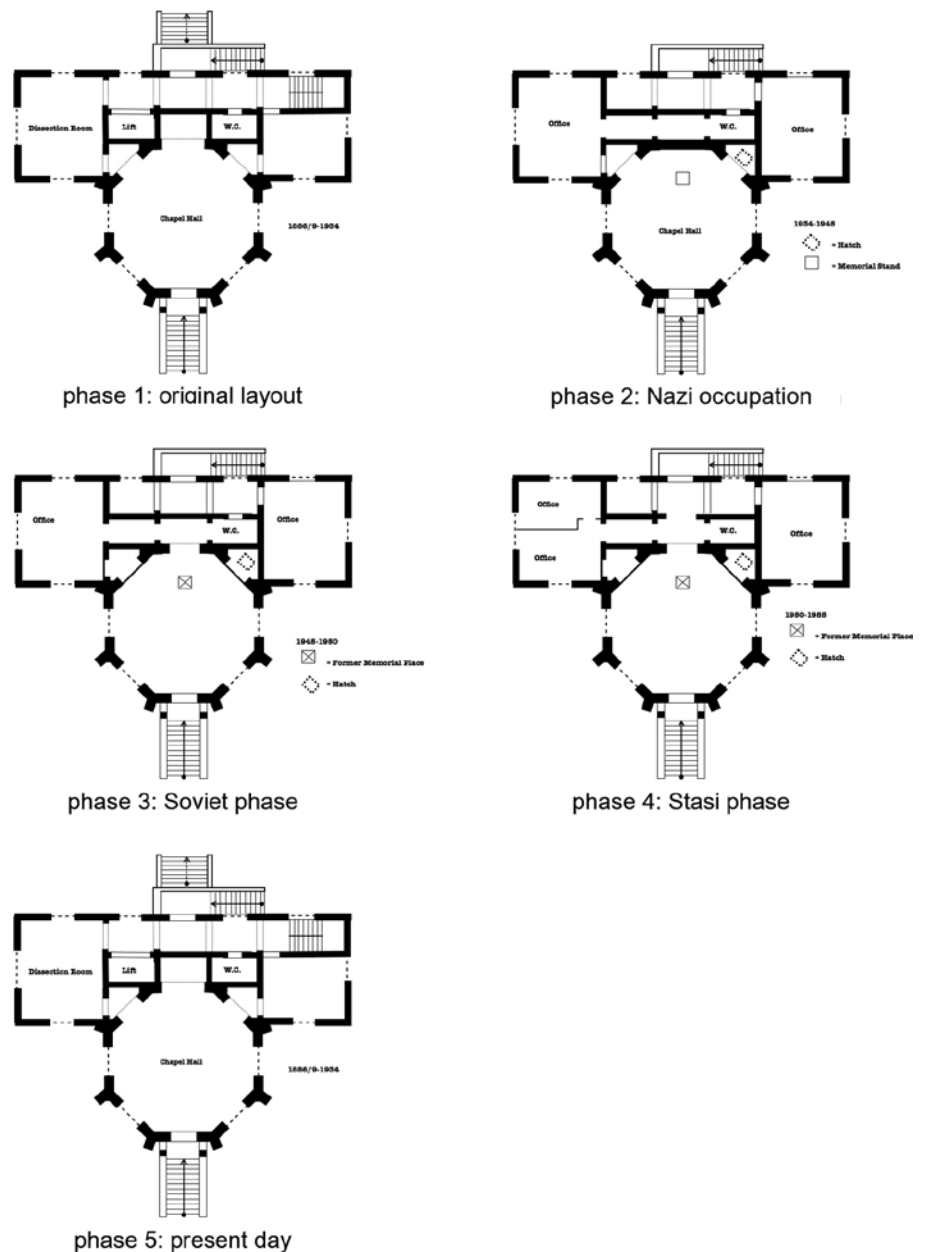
Dissection Room

Lift

W.C.

Chapel Hall

1886/9-1934

phase 1: original layout

Office

W.C.

Office

Chapel Hall

1934-1948

= Hatch

= Memorial Stand

phase 2: Nazi occupation

Office

W.C.

Office

1948-1950

= Former Memorial Place

= Hatch

phase 3: Soviet phase

Office

Office

W.C.

Office

1950-1988

= Former Memorial Place

= Hatch

phase 4: Stasi phase

Dissection Room

Lift

W.C.

Chapel Hall

1886/9-1934

phase 5: present day